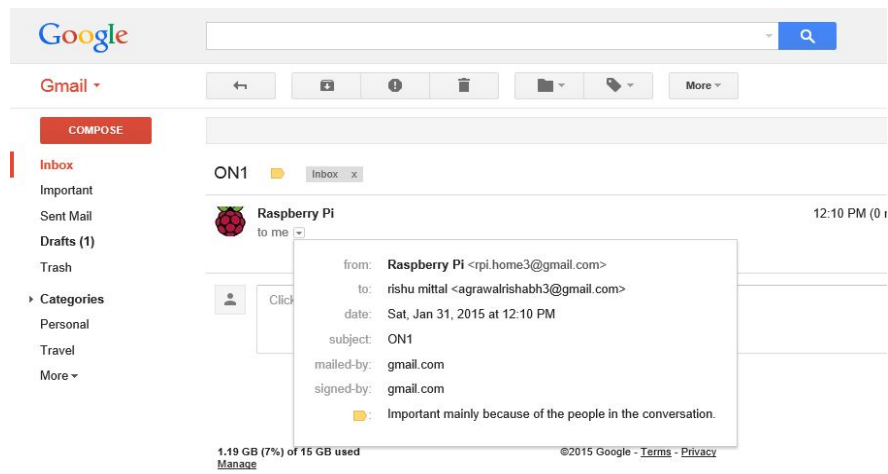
Google

Gmail ▾

More ▾

COMPOSE

Inbox
Important
Sent Mail
Drafts (1)
Trash
Categories
Personal
Travel
More ▾

ON1 Inbox x

Raspberry Pi
to me

12:10 PM (0 r

Click

| | |
|---|---|
| from: | Raspberry Pi <rpi.home3@gmail.com> |
| to: | rishu mittal <agrawalrishabh3@gmail.com> |
| date: | Sat, Jan 31, 2015 at 12:10 PM |
| subject: | ON1 |
| mailed-by: | gmail.com |
| signed-by: | gmail.com |
| : | Important mainly because of the people in the conversation. |

1.19 GB (7%) of 15 GB used
Manage

©2015 Google - Terms - Privacy